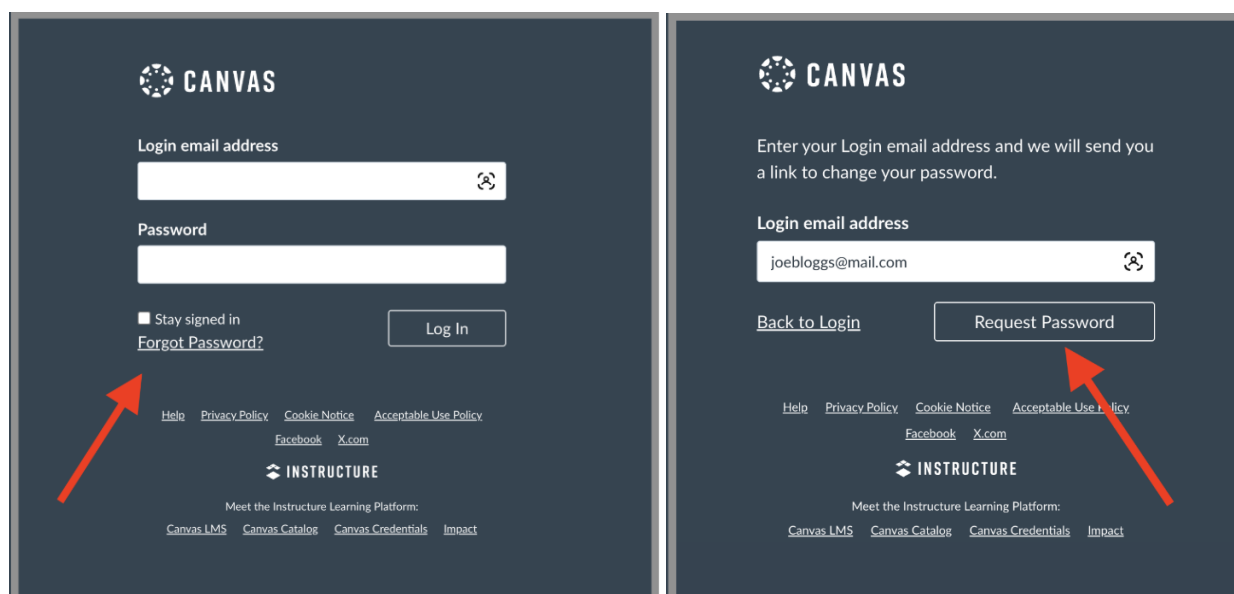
CANVAS

Login email address

Password

Stay signed in

Forgot Password?

Log In

Help Privacy Policy Cookie Notice Acceptable Use Policy

Facebook X.com

INSTRUCTURE

Meet the Instructure Learning Platform:

Canvas LMS Canvas Catalog Canvas Credentials Impact

CANVAS

Enter your Login email address and we will send you a link to change your password.

Login email address

joebloggs@mail.com

Back to Login

Request Password

Help Privacy Policy Cookie Notice Acceptable Use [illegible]olicy

Facebook X.com

INSTRUCTURE

Meet the Instructure Learning Platform:

Canvas LMS Canvas Catalog Canvas Credentials Impact